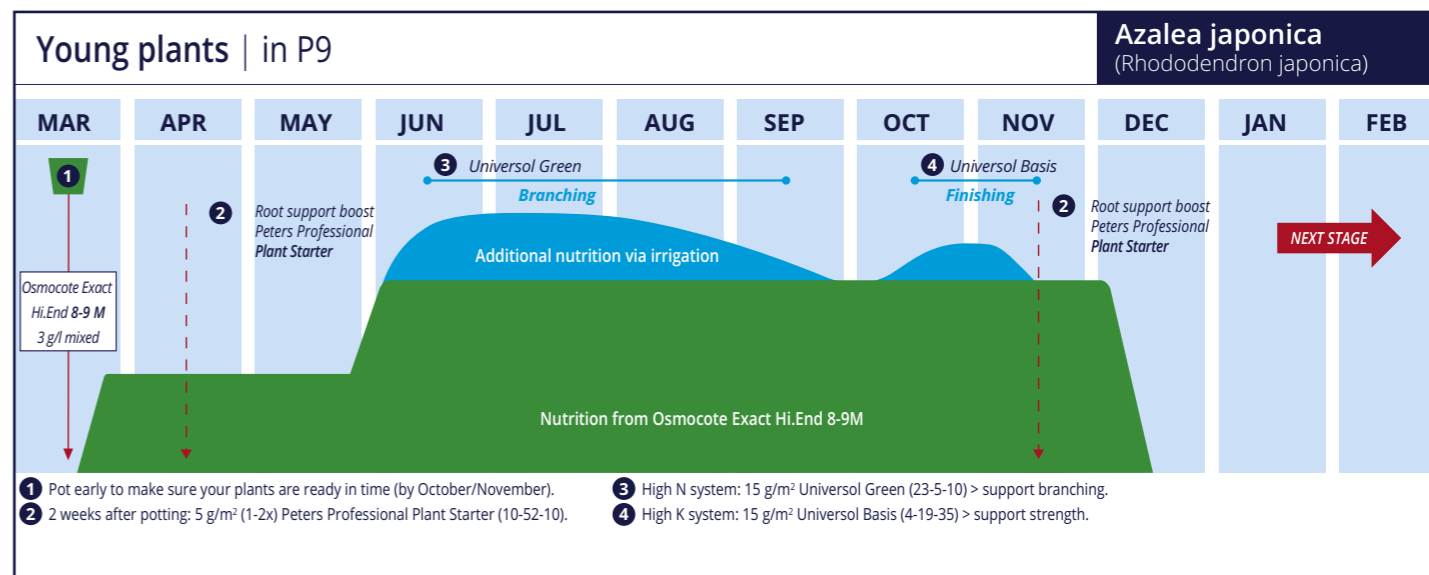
Young plants | in P9

Azalea japonica
(Rhododendron japonica)

| MAR | APR | MAY | JUN | JUL | AUG | SEP | OCT | NOV | DEC | JAN | FEB |
|---|---|---|---|---|---|---|---|---|---|---|---|

1

Osmocote Exact Hi.End **8-9 M** 3 g/l mixed

2 Root support boost Peters Professional **Plant Starter**

3 Universol Green

Branching

4 Universol Basis

Finishing

2 Root support boost Peters Professional **Plant Starter**

NEXT STAGE

Additional nutrition via irrigation

Nutrition from Osmocote Exact Hi.End 8-9M

1 Pot early to make sure your plants are ready in time (by October/November).
2 2 weeks after potting: 5 g/m² (1-2x) Peters Professional Plant Starter (10-52-10).
3 High N system: 15 g/m² Universol Green (23-5-10) > support branching.
4 High K system: 15 g/m² Universol Basis (4-19-35) > support strength.